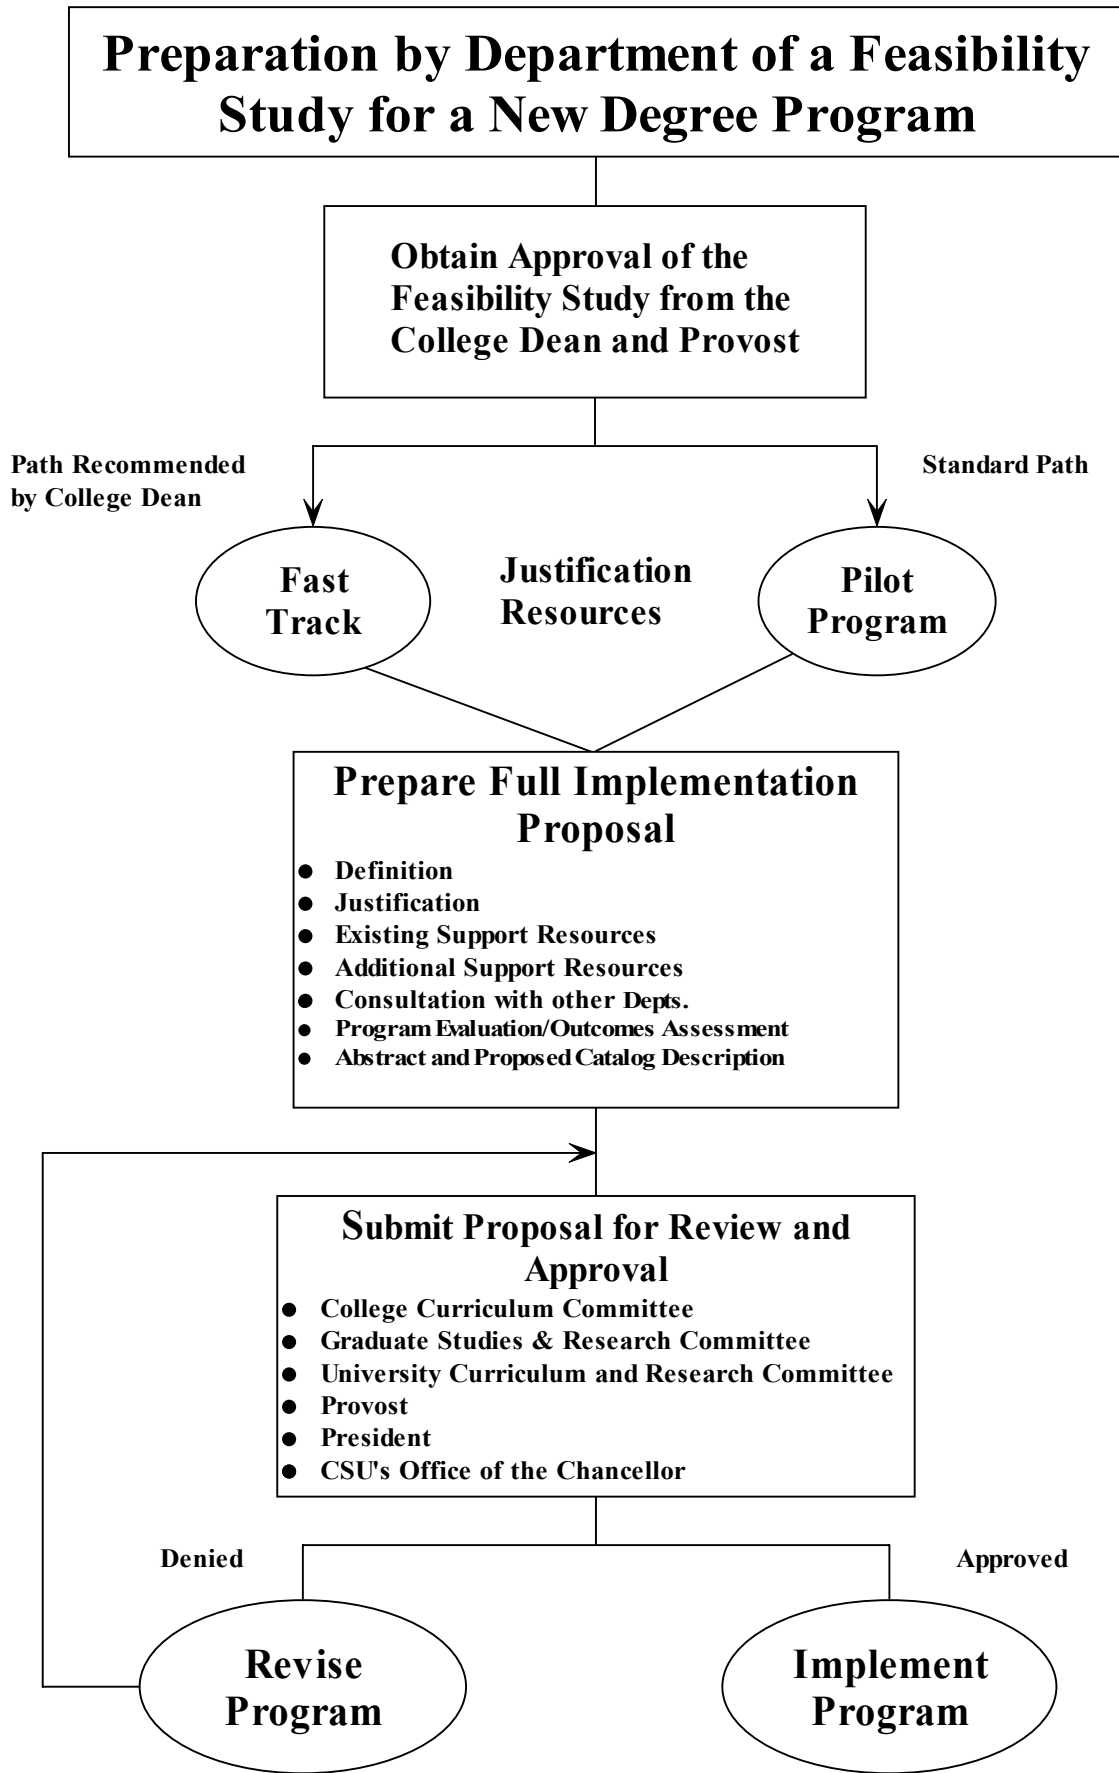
Preparation by Department of a Feasibility Study for a New Degree Program

Obtain Approval of the Feasibility Study from the College Dean and Provost

Path Recommended by College Dean

Standard Path

Fast Track

Justification Resources

Pilot Program

Prepare Full Implementation Proposal

- Definition
- Justification
- Existing Support Resources
- Additional Support Resources
- Consultation with other Depts.
- Program Evaluation/Outcomes Assessment
- Abstract and Proposed Catalog Description

Submit Proposal for Review and Approval

- College Curriculum Committee
- Graduate Studies & Research Committee
- University Curriculum and Research Committee
- Provost
- President
- CSU's Office of the Chancellor

Denied

Approved

Revise Program

Implement Program